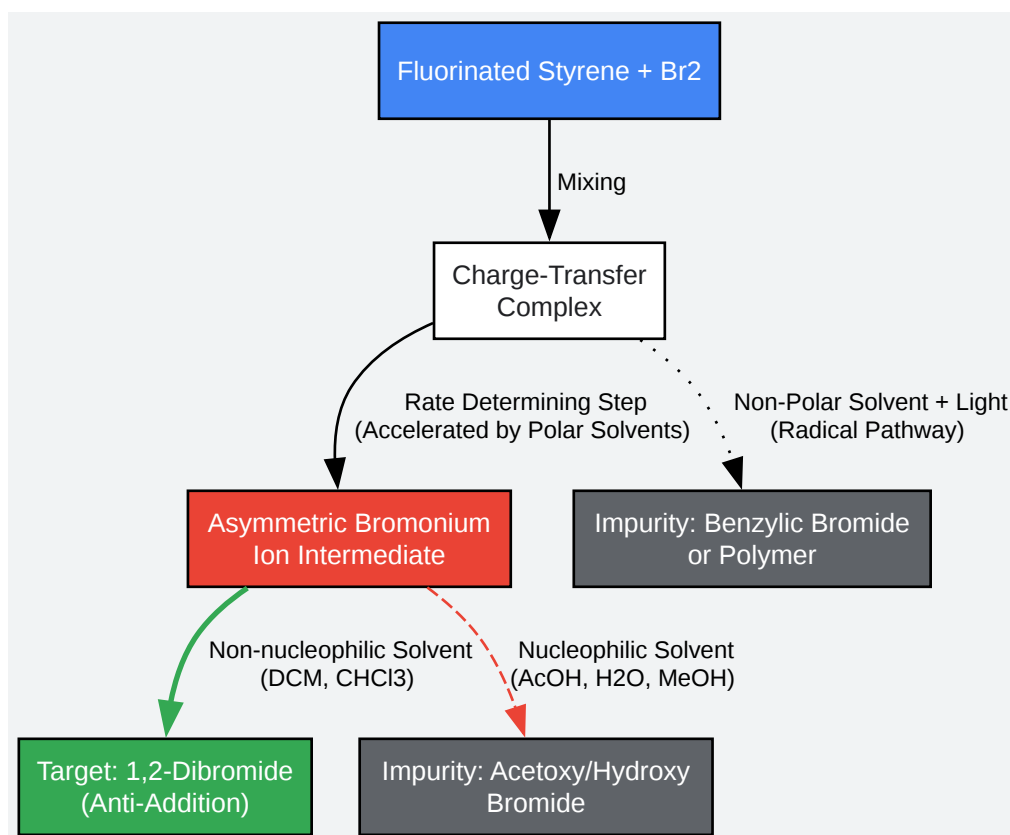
Fluorinated Styrene + Br2

Mixing

Charge-Transfer Complex

Rate Determining Step (Accelerated by Polar Solvents)

Non-Polar Solvent + Light (Radical Pathway)

Asymmetric Bromonium Ion Intermediate

Impurity: Benzylic Bromide or Polymer

Non-nucleophilic Solvent (DCM, CHCl3)

Nucleophilic Solvent (AcOH, H2O, MeOH)

Target: 1,2-Dibromide (Anti-Addition)

Impurity: Acetoxy/Hydroxy Bromide